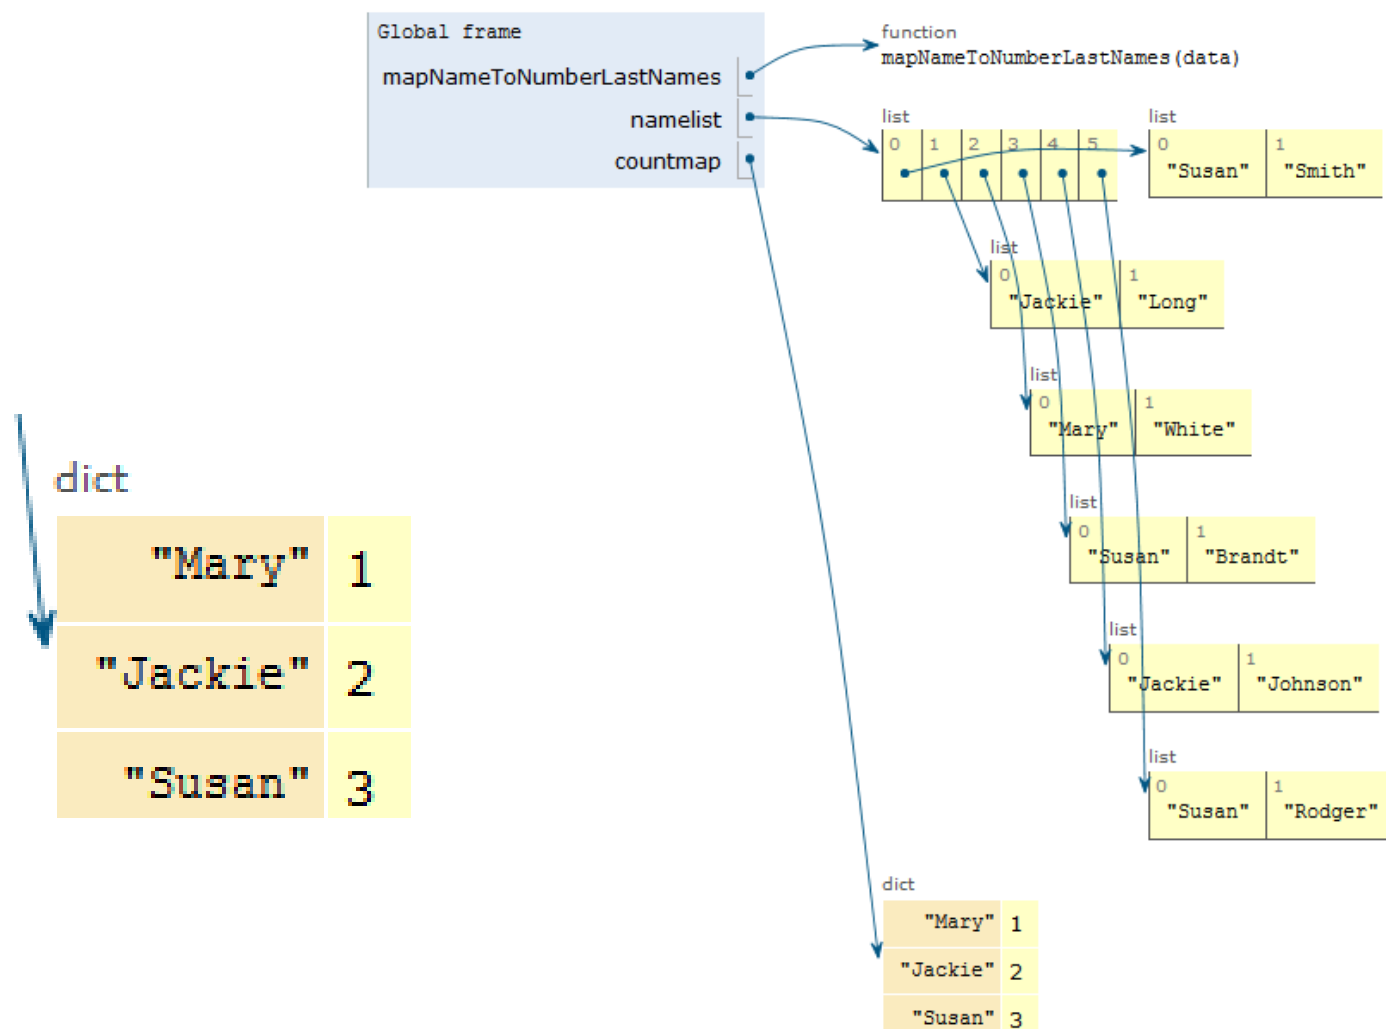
Global frame

mapNameToNumberLastNames

namelist

countmap

function
mapNameToNumberLastNames(data)

list
| 0 | 1 | 2 | 3 | 4 | 5 |
|---|---|---|---|---|---|

list
| 0 | 1 |
|---|---|
| "Susan" | "Smith" |

list
| 0 | 1 |
|---|---|
| "Jackie" | "Long" |

list
| 0 | 1 |
|---|---|
| "Mary" | "White" |

list
| 0 | 1 |
|---|---|
| "Susan" | "Brandt" |

list
| 0 | 1 |
|---|---|
| "Jackie" | "Johnson" |

list
| 0 | 1 |
|---|---|
| "Susan" | "Rodger" |

dict
| | |
|---|---|
| "Mary" | 1 |
| "Jackie" | 2 |
| "Susan" | 3 |

dict
| | |
|---|---|
| "Mary" | 1 |
| "Jackie" | 2 |
| "Susan" | 3 |